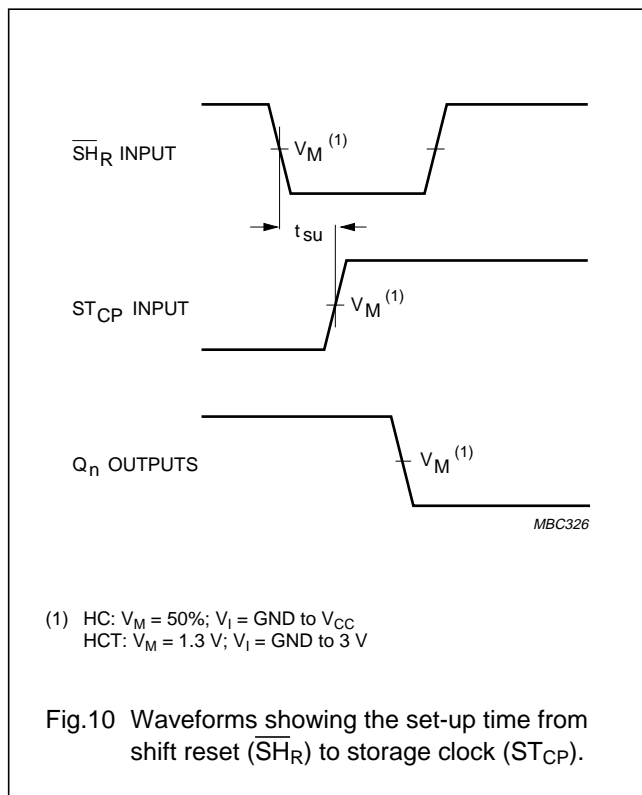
$\overline{SH}_R$ INPUT

$V_M$ $^{(1)}$

$t_{su}$

$ST_{CP}$ INPUT

$V_M$ $^{(1)}$

$Q_n$ OUTPUTS

$V_M$ $^{(1)}$

MBC326

(1) HC: $V_M$ = 50%; $V_I$ = GND to $V_{CC}$
HCT: $V_M$ = 1.3 V; $V_I$ = GND to 3 V

Fig.10 Waveforms showing the set-up time from shift reset ($\overline{SH}_R$) to storage clock ($ST_{CP}$).